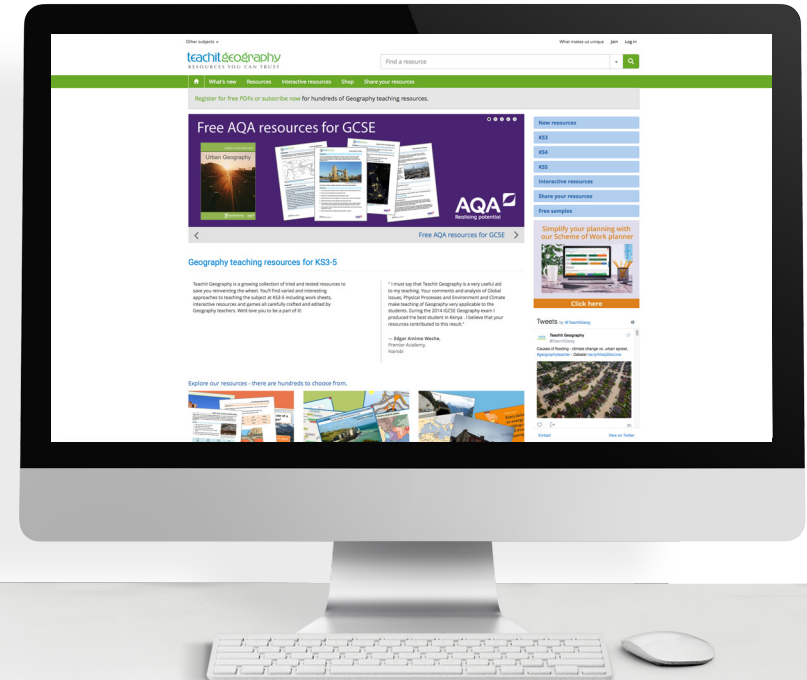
Other subjects

What makes us unique Join Log in

teachit geography
RESOURCES YOU CAN TRUST

Find a resource

What's new Resources Interactive resources Shop Share your resources

Register for free PDFs or subscribe now for hundreds of Geography teaching resources.

Free AQA resources for GCSE

Urban Geography

AQA
Realising potential

Free AQA resources for GCSE

New resources
KS3
KS4
KS5
Interactive resources
Share your resources
Free samples

Simplify your planning with our Scheme of Work planner

Click here

Geography teaching resources for KS3-5

Teachit Geography is a growing collection of tried and tested resources to save you reinventing the wheel. You'll find varied and interesting approaches to teaching the subject at KS3-5 including work sheets, interactive resources and games all carefully crafted and edited by Geography teachers. We'd love you to be a part of it!

" I must say that Teachit Geography is a very useful aid to my teaching. Your comments and analysis of Global Issues, Physical Processes and Environment and Climate make teaching of Geography very applicable to the students. During the 2014 IGCSE Geography exam I produced the best student in Kenya . I believe that your resources contributed to this result."

— Edgar Anima Weche,
Premier Academy,
Nairobi

Tweets by @TeachitGeog

Teachit Geography
@TeachitGeog

Causes of flooding - climate change vs. urban sprawl. #geographyteacher - Debate! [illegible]

Embed View on Twitter

Explore our resources - there are hundreds to choose from.